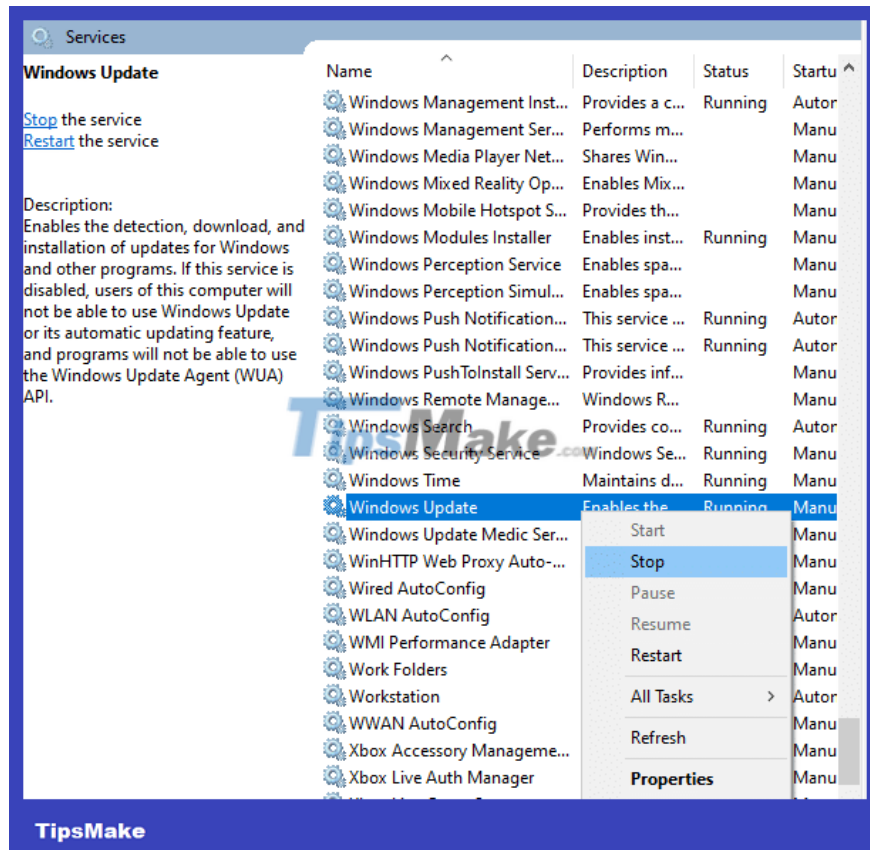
Services

Windows Update

Stop the service
Restart the service

Description:
Enables the detection, download, and installation of updates for Windows and other programs. If this service is disabled, users of this computer will not be able to use Windows Update or its automatic updating feature, and programs will not be able to use the Windows Update Agent (WUA) API.

| Name | Description | Status | Startu |
|---|---|---|---|
| Windows Management Inst... | Provides a c... | Running | Autor |
| Windows Management Ser... | Performs m... | | Manu |
| Windows Media Player Net... | Shares Win... | | Manu |
| Windows Mixed Reality Op... | Enables Mix... | | Manu |
| Windows Mobile Hotspot S... | Provides th... | | Manu |
| Windows Modules Installer | Enables inst... | Running | Manu |
| Windows Perception Service | Enables spa... | | Manu |
| Windows Perception Simul... | Enables spa... | | Manu |
| Windows Push Notification... | This service ... | Running | Autor |
| Windows Push Notification... | This service ... | Running | Autor |
| Windows PushToInstall Serv... | Provides inf... | | Manu |
| Windows Remote Manage... | Windows R... | | Manu |
| Windows Search | Provides co... | Running | Autor |
| Windows Security Service | Windows Se... | Running | Manu |
| Windows Time | Maintains d... | Running | Manu |
| Windows Update | Enables the... | Running | Manu |
| Windows Update Medic Ser... | | | Manu |
| WinHTTP Web Proxy Auto-... | | | Manu |
| Wired AutoConfig | | | Manu |
| WLAN AutoConfig | | | Autor |
| WMI Performance Adapter | | | Manu |
| Work Folders | | | Manu |
| Workstation | | | Autor |
| WWAN AutoConfig | | | Manu |
| Xbox Accessory Manageme... | | | Manu |
| Xbox Live Auth Manager | | | Manu |

Start
Stop
Pause
Resume
Restart
All Tasks
Refresh
Properties

TipsMake.com

TipsMake